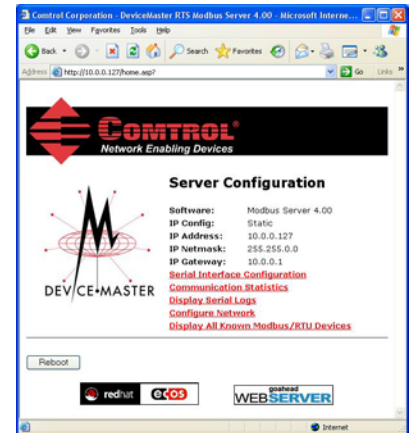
Comtrol Corporation - DeviceMaster RTS Modbus Server 4.00 - Microsoft Interne...

File Edit View Favorites Tools Help

Back Search Favorites

Address http://10.0.0.127/home.asp? Go Links »

COMTROL®
Network Enabling Devices

DEVICE•MASTER

Server Configuration

| | |
|---|---|
| Software: | Modbus Server 4.00 |
| IP Config: | Static |
| IP Address: | 10.0.0.127 |
| IP Netmask: | 255.255.0.0 |
| IP Gateway: | 10.0.0.1 |

Serial Interface Configuration
Communication Statistics
Display Serial Logs
Configure Network
Display All Known Modbus/RTU Devices

Reboot

redhat eCos

goahead WEBSERVER

Internet